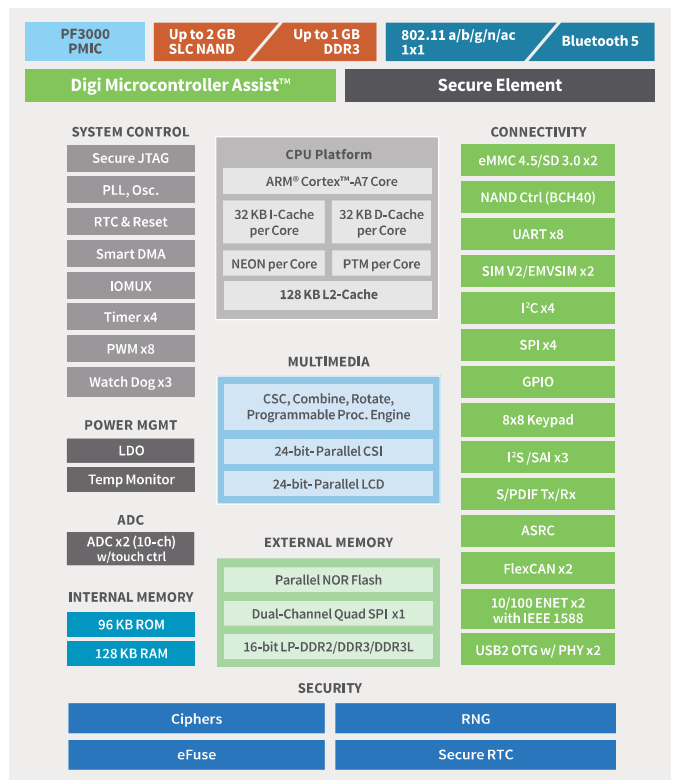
PF3000 PMIC

Up to 2 GB SLC NAND

Up to 1 GB DDR3

802.11 a/b/g/n/ac 1x1

Bluetooth 5

Digi Microcontroller Assist™

Secure Element

SYSTEM CONTROL

Secure JTAG

PLL, Osc.

RTC & Reset

Smart DMA

IOMUX

Timer x4

PWM x8

Watch Dog x3

POWER MGMT

LDO

Temp Monitor

ADC

ADC x2 (10-ch) w/touch ctrl

INTERNAL MEMORY

96 KB ROM

128 KB RAM

CPU Platform

ARM® Cortex™-A7 Core

32 KB I-Cache per Core

32 KB D-Cache per Core

NEON per Core

PTM per Core

128 KB L2-Cache

MULTIMEDIA

CSC, Combine, Rotate, Programmable Proc. Engine

24-bit-Parallel CSI

24-bit-Parallel LCD

EXTERNAL MEMORY

Parallel NOR Flash

Dual-Channel Quad SPI x1

16-bit LP-DDR2/DDR3/DDR3L

CONNECTIVITY

eMMC 4.5/SD 3.0 x2

NAND Ctrl (BCH40)

UART x8

SIM V2/EMVSIM x2

I$^2$C x4

SPI x4

GPIO

8x8 Keypad

I$^2$S /SAI x3

S/PDIF Tx/Rx

ASRC

FlexCAN x2

10/100 ENET x2 with IEEE 1588

USB2 OTG w/ PHY x2

SECURITY

Ciphers

RNG

eFuse

Secure RTC